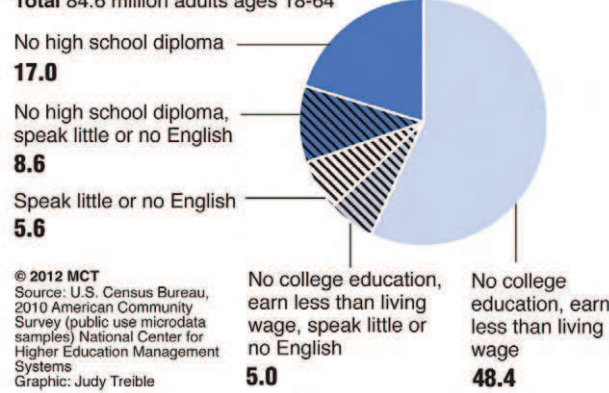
Total 84.6 million adults ages 18-64

No high school diploma
17.0

No high school diploma, speak little or no English
8.6

Speak little or no English
5.6

© 2012 MCT
Source: U.S. Census Bureau, 2010 American Community Survey (public use microdata samples) National Center for Higher Education Management Systems
Graphic: Judy Treible

No college education, earn less than living wage, speak little or no English
5.0

No college education, earn less than living wage
48.4